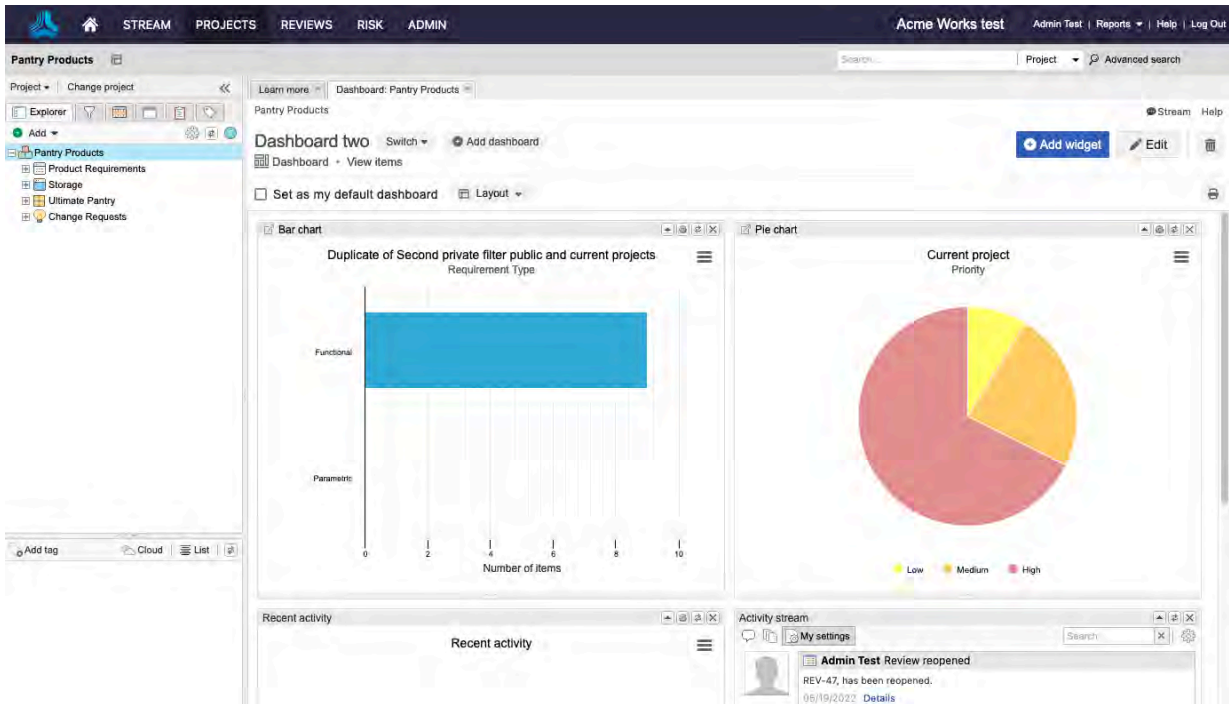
STREAM PROJECTS REVIEWS RISK ADMIN

Acme Works test

Admin Test | Reports | Help | Log Out

Pantry Products

Search... Project Advanced search

Project | Change project

Explorer

Add

Pantry Products
Product Requirements
Storage
Ultimate Pantry
Change Requests

Add tag Cloud List

Learn more Dashboard: Pantry Products

Pantry Products

Stream Help

Dashboard two Switch Add dashboard

Dashboard • View items

Add widget Edit

Set as my default dashboard Layout

Bar chart

Duplicate of Second private filter public and current projects
Requirement Type

Functional

Parametric

0 2 4 6 8 10

Number of items

Pie chart

Current project
Priority

Low Medium High

Recent activity

Recent activity

Activity stream

My settings

Search

Admin Test Review reopened

REV-47, has been reopened.

06/19/2022 Details